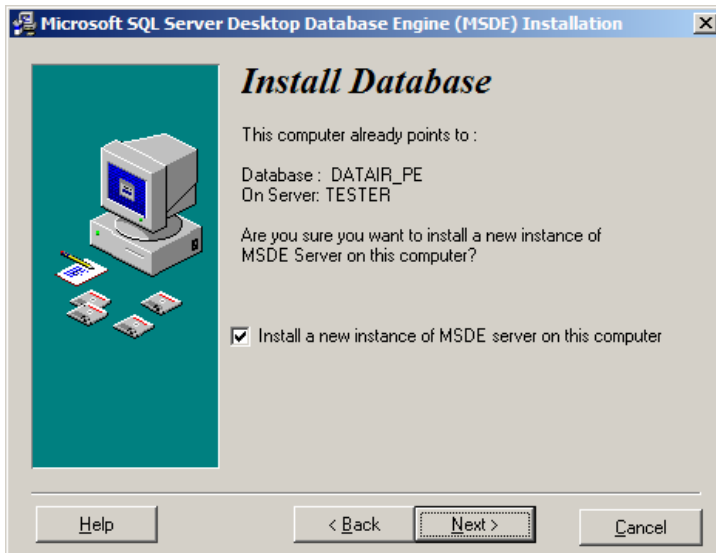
Microsoft SQL Server Desktop Database Engine (MSDE) Installation

Install Database

This computer already points to :

Database : DATAIR_PE
On Server: TESTER

Are you sure you want to install a new instance of MSDE Server on this computer?

☑ Install a new instance of MSDE server on this computer

Help

< Back

Next >

Cancel